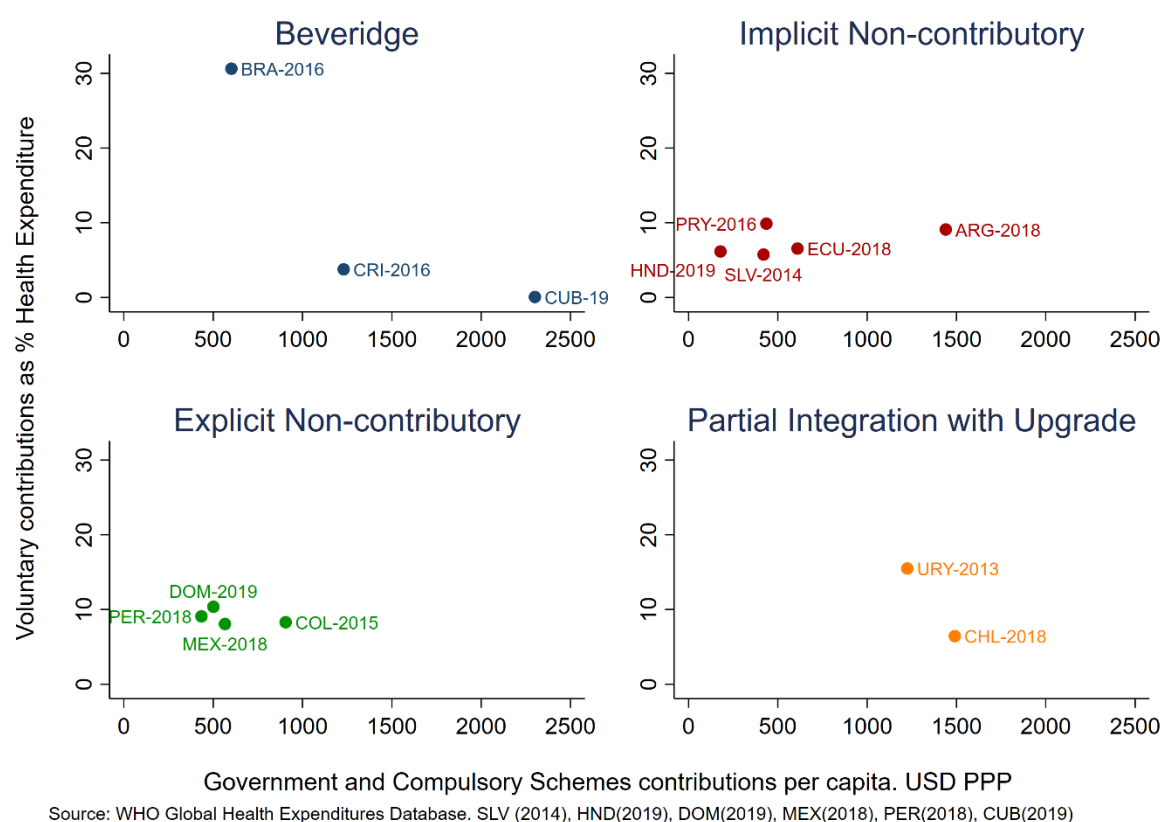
Beveridge

30
20
10
0

BRA-2016
CRI-2016
CUB-19

0 500 1000 1500 2000 2500

Implicit Non-contributory

30
20
10
0

PRY-2016
HND-2019
SLV-2014
ECU-2018
ARG-2018

0 500 1000 1500 2000 2500

Explicit Non-contributory

30
20
10
0

DOM-2019
PER-2018
MEX-2018
COL-2015

0 500 1000 1500 2000 2500

Partial Integration with Upgrade

30
20
10
0

URY-2013
CHL-2018

0 500 1000 1500 2000 2500

Voluntary contributions as % Health Expenditure

Government and Compulsory Schemes contributions per capita. USD PPP

Source: WHO Global Health Expenditures Database. SLV (2014), HND(2019), DOM(2019), MEX(2018), PER(2018), CUB(2019)